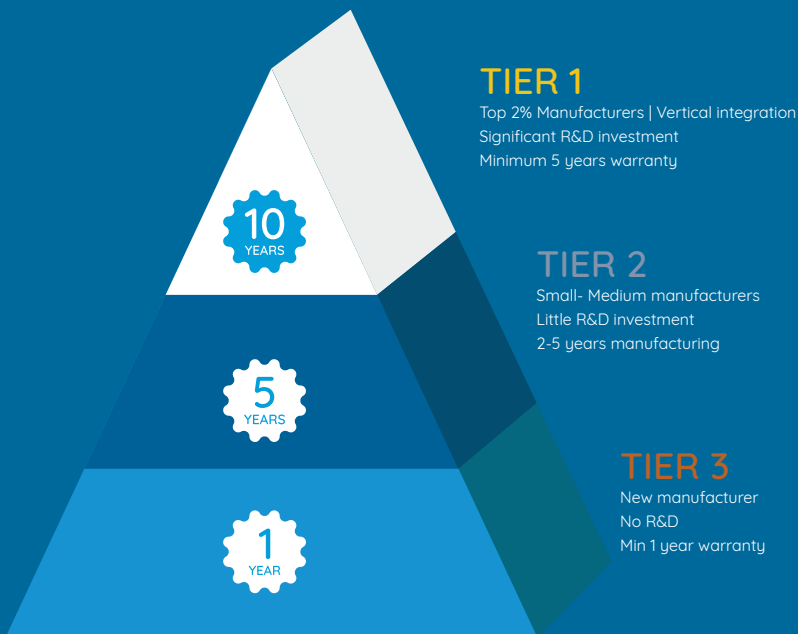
10
YEARS

5
YEARS

1
YEAR

TIER 1
Top 2% Manufacturers | Vertical integration
Significant R&D investment
Minimum 5 years warranty

TIER 2
Small- Medium manufacturers
Little R&D investment
2-5 years manufacturing

TIER 3
New manufacturer
No R&D
Min 1 year warranty